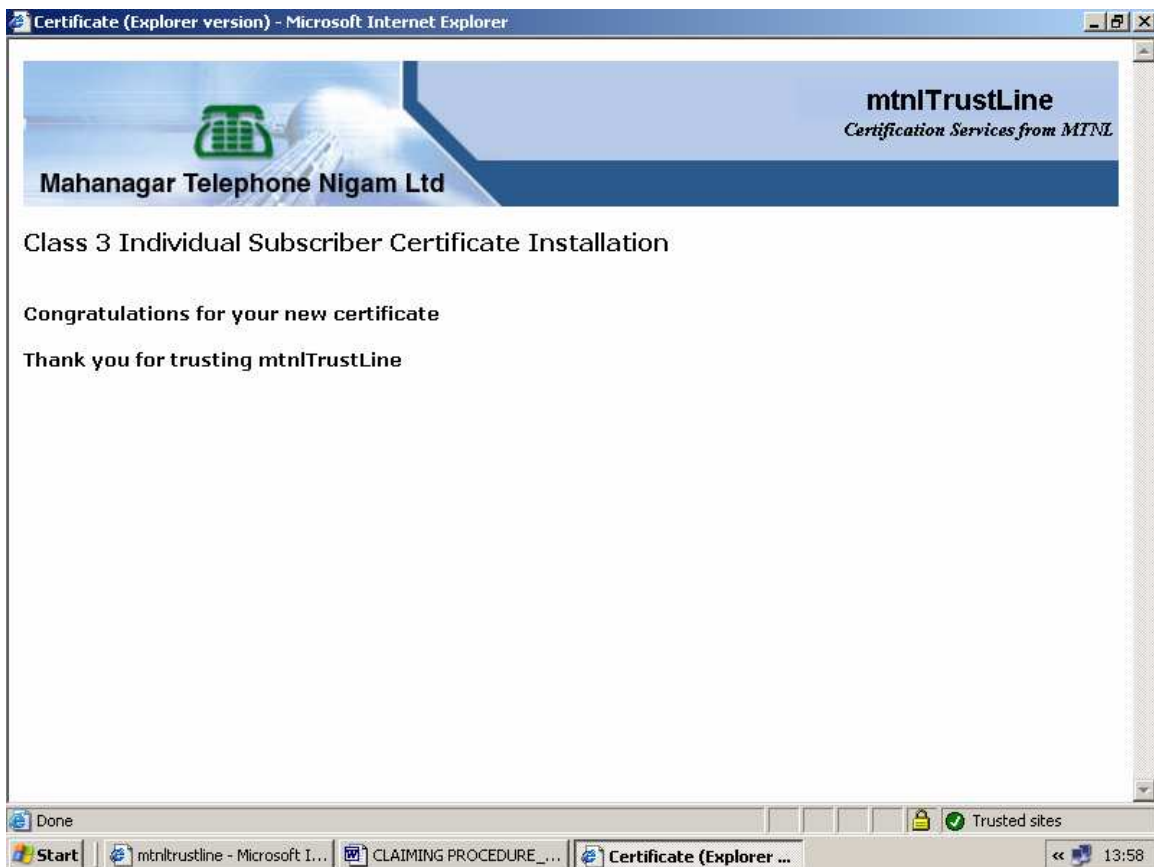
Certificate (Explorer version) - Microsoft Internet Explorer

Mahanagar Telephone Nigam Ltd

mtnlTrustLine
Certification Services from MTNL

Class 3 Individual Subscriber Certificate Installation

Congratulations for your new certificate

Thank you for trusting mtnlTrustLine

Done

Trusted sites

Start

mtnltrustline - Microsoft I...

CLAIMING PROCEDURE_...

Certificate (Explorer ...

13:58